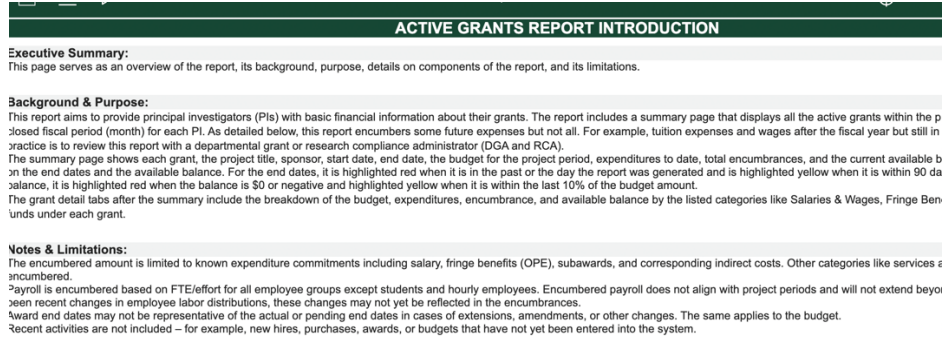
ACTIVE GRANTS REPORT INTRODUCTION

Executive Summary:
This page serves as an overview of the report, its background, purpose, details on components of the report, and its limitations.

Background & Purpose:
This report aims to provide principal investigators (PIs) with basic financial information about their grants. The report includes a summary page that displays all the active grants within the p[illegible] closed fiscal period (month) for each PI. As detailed below, this report encumbers some future expenses but not all. For example, tuition expenses and wages after the fiscal year but still in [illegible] practice is to review this report with a departmental grant or research compliance administrator (DGA and RCA).
The summary page shows each grant, the project title, sponsor, start date, end date, the budget for the project period, expenditures to date, total encumbrances, and the current available b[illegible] on the end dates and the available balance. For the end dates, it is highlighted red when it is in the past or the day the report was generated and is highlighted yellow when it is within 90 da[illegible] balance, it is highlighted red when the balance is $0 or negative and highlighted yellow when it is within the last 10% of the budget amount.
The grant detail tabs after the summary include the breakdown of the budget, expenditures, encumbrance, and available balance by the listed categories like Salaries & Wages, Fringe Ben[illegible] funds under each grant.

Notes & Limitations:
The encumbered amount is limited to known expenditure commitments including salary, fringe benefits (OPE), subawards, and corresponding indirect costs. Other categories like services a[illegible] encumbered.
Payroll is encumbered based on FTE/effort for all employee groups except students and hourly employees. Encumbered payroll does not align with project periods and will not extend beyo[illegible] been recent changes in employee labor distributions, these changes may not yet be reflected in the encumbrances.
Award end dates may not be representative of the actual or pending end dates in cases of extensions, amendments, or other changes. The same applies to the budget.
Recent activities are not included – for example, new hires, purchases, awards, or budgets that have not yet been entered into the system.